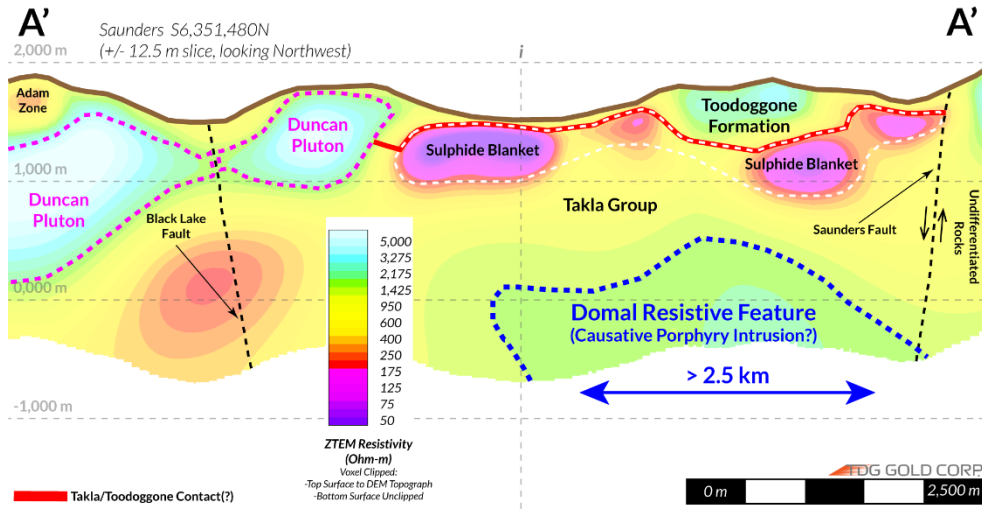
A'

Saunders S6,351,480N
(+/- 12.5 m slice, looking Northwest)

A'

2,000 m

Adam Zone

Duncan Pluton

Toodoggone Formation

Sulphide Blanket

Sulphide Blanket

1,000 m

Duncan Pluton

Takla Group

Black Lake Fault

Saunders Fault

Undifferentiated Rocks

5,000
3,275
2,175
1,425
950
600
400
250
175
125
75
50

0,000 m

Domal Resistive Feature
(Causative Porphyry Intrusion?)

> 2.5 km

-1,000 m

ZTEM Resistivity
(Ohm-m)
Voxel Clipped:
-Top Surface to DEM Topograph
-Bottom Surface Unclipped

Takla/Toodoggone Contact(?)

TDG GOLD CORP

0 m

2,500 m